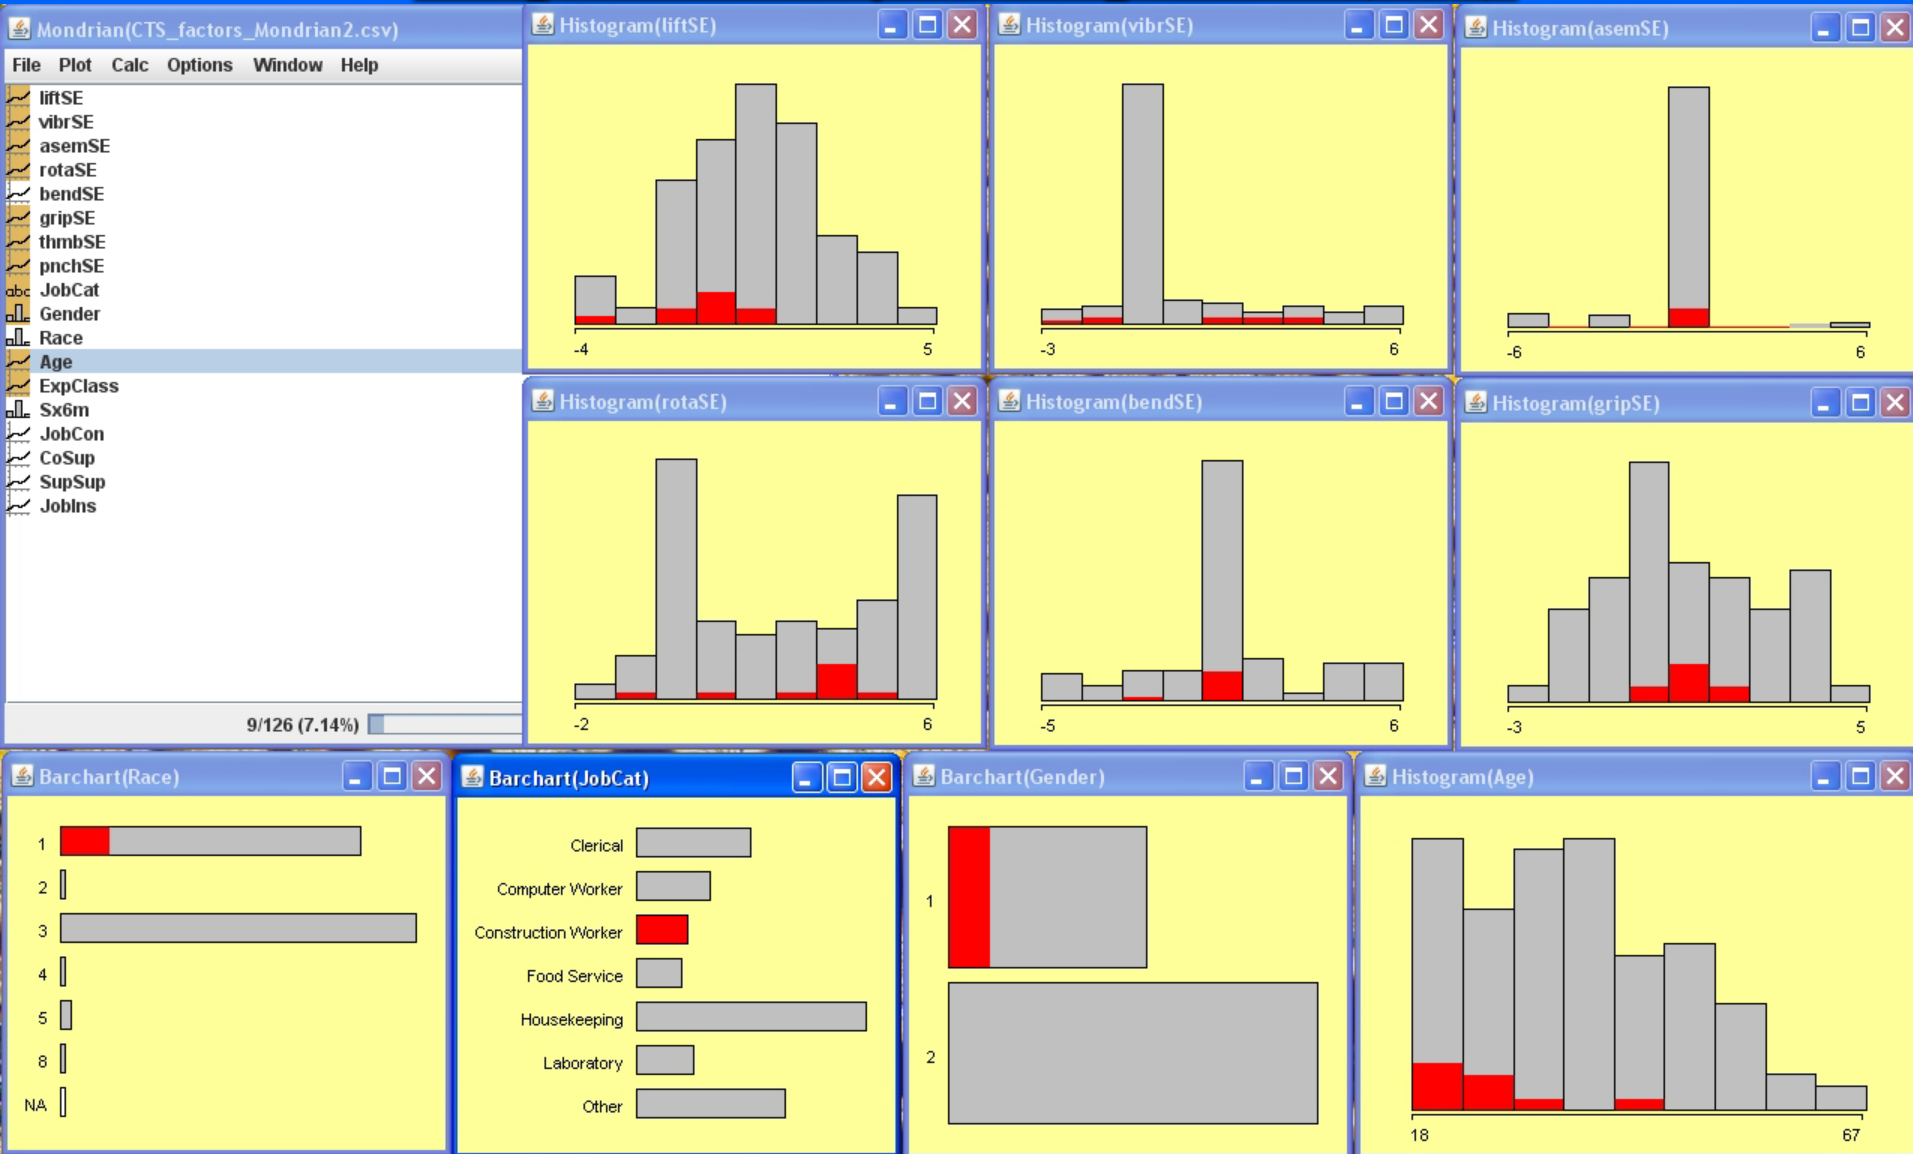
Mondrian(CTS_factors_Mondrian2.csv)

File Plot Calc Options Window Help

liftSE
vibrSE
asemSE
rotaSE
bendSE
gripSE
thmbSE
pnchSE
abc JobCat
Gender
Race
Age
ExpClass
Sx6m
JobCon
CoSup
SupSup
JobIns

9/126 (7.14%)

Histogram(liftSE)
-4 5

Histogram(vibrSE)
-3 6

Histogram(asemSE)
-6 6

Histogram(rotaSE)
-2 6

Histogram(bendSE)
-5 6

Histogram(gripSE)
-3 5

Barchart(Race)
1
2
3
4
5
8
NA

Barchart(JobCat)
Clerical
Computer Worker
Construction Worker
Food Service
Housekeeping
Laboratory
Other

Barchart(Gender)
1
2

Histogram(Age)
18 67